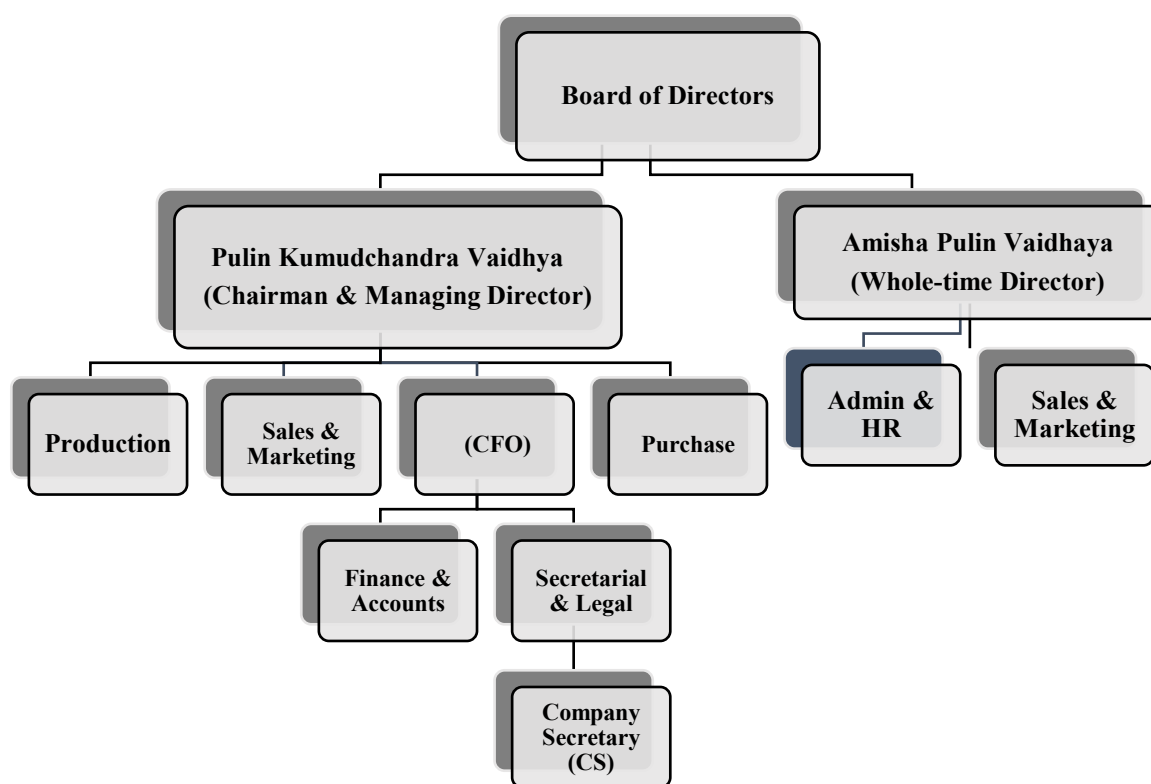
Board of Directors

Pulin Kumudchandra Vaidhya (Chairman & Managing Director)

Amisha Pulin Vaidhaya (Whole-time Director)

Production

Sales & Marketing

(CFO)

Purchase

Admin & HR

Sales & Marketing

Finance & Accounts

Secretarial & Legal

Company Secretary (CS)